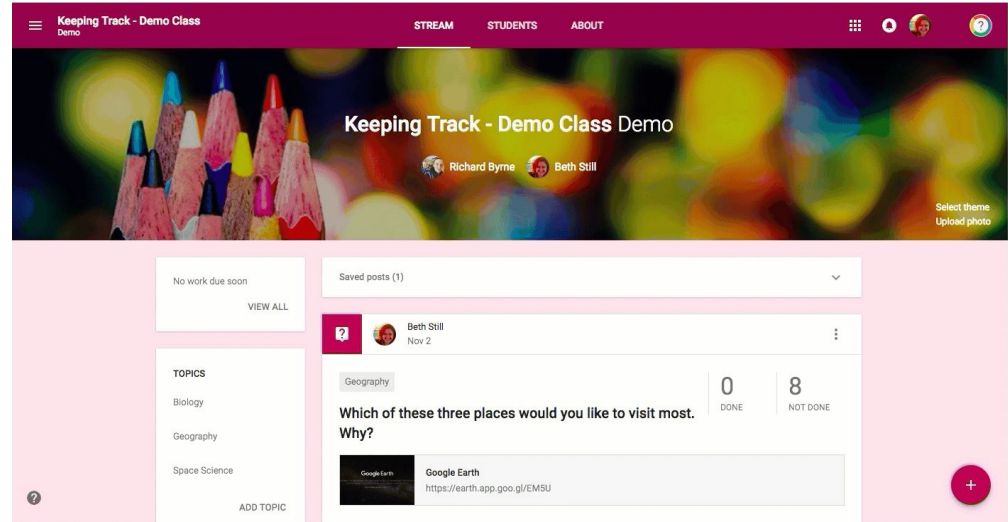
Keeping Track - Demo Class
Demo

STREAM STUDENTS ABOUT

Keeping Track - Demo Class Demo

Richard Byrne Beth Still

Select theme
Upload photo

No work due soon

VIEW ALL

TOPICS

Biology

Geography

Space Science

ADD TOPIC

Saved posts (1)

Beth Still
Nov 2

Geography

Which of these three places would you like to visit most. Why?

0
DONE

8
NOT DONE

Google Earth

Google Earth
https://earth.app.goo.gl/EM5U